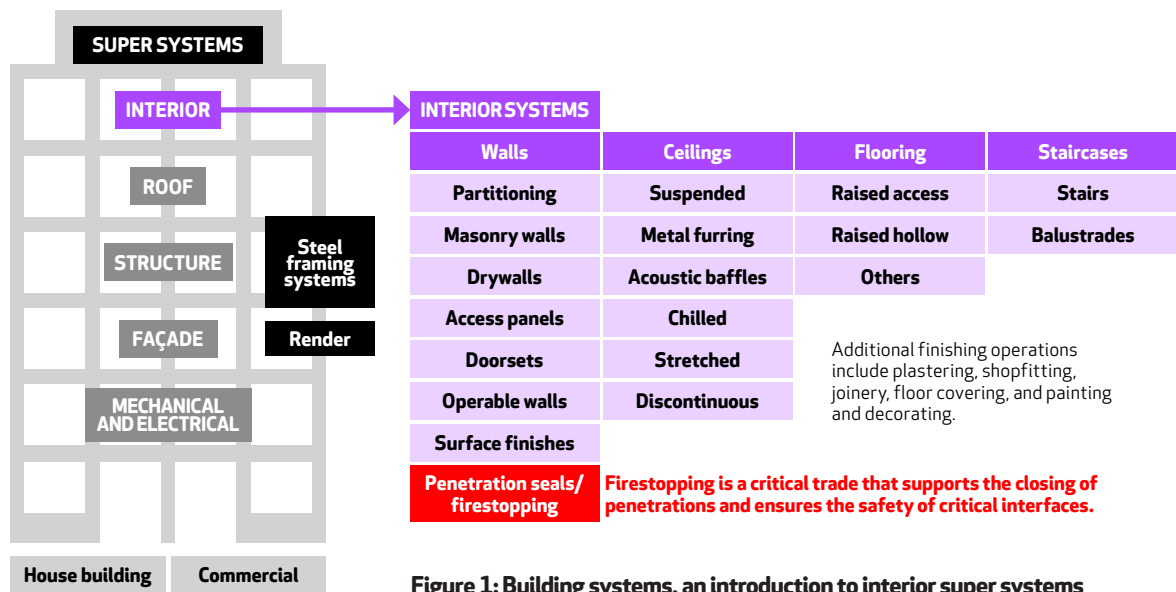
SUPER SYSTEMS

INTERIOR

ROOF

STRUCTURE

Steel framing systems

FAÇADE

Render

MECHANICAL AND ELECTRICAL

House building

Commercial

INTERIOR SYSTEMS

| Walls | Ceilings | Flooring | Staircases |
|---|---|---|---|
| Partitioning | Suspended | Raised access | Stairs |
| Masonry walls | Metal furring | Raised hollow | Balustrades |
| Drywalls | Acoustic baffles | Others | |
| Access panels | Chilled | | |
| Doorsets | Stretched | | |
| Operable walls | Discontinuous | | |
| Surface finishes | | | |
| Penetration seals/ firestopping | | | |

Additional finishing operations include plastering, shopfitting, joinery, floor covering, and painting and decorating.

Firestopping is a critical trade that supports the closing of penetrations and ensures the safety of critical interfaces.

Figure 1: Building systems, an introduction to interior super systems